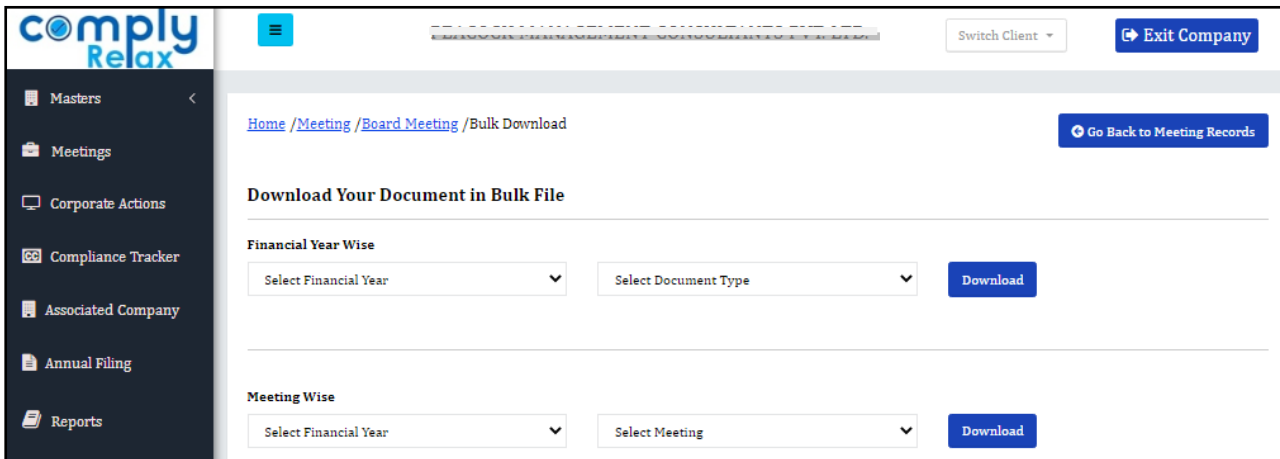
comply Relax

≡

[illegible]

Switch Client

Exit Company

Masters

Meetings

Corporate Actions

Compliance Tracker

Associated Company

Annual Filing

Reports

Home /Meeting /Board Meeting /Bulk Download

Go Back to Meeting Records

Download Your Document in Bulk File

Financial Year Wise

Select Financial Year

Select Document Type

Download

Meeting Wise

Select Financial Year

Select Meeting

Download